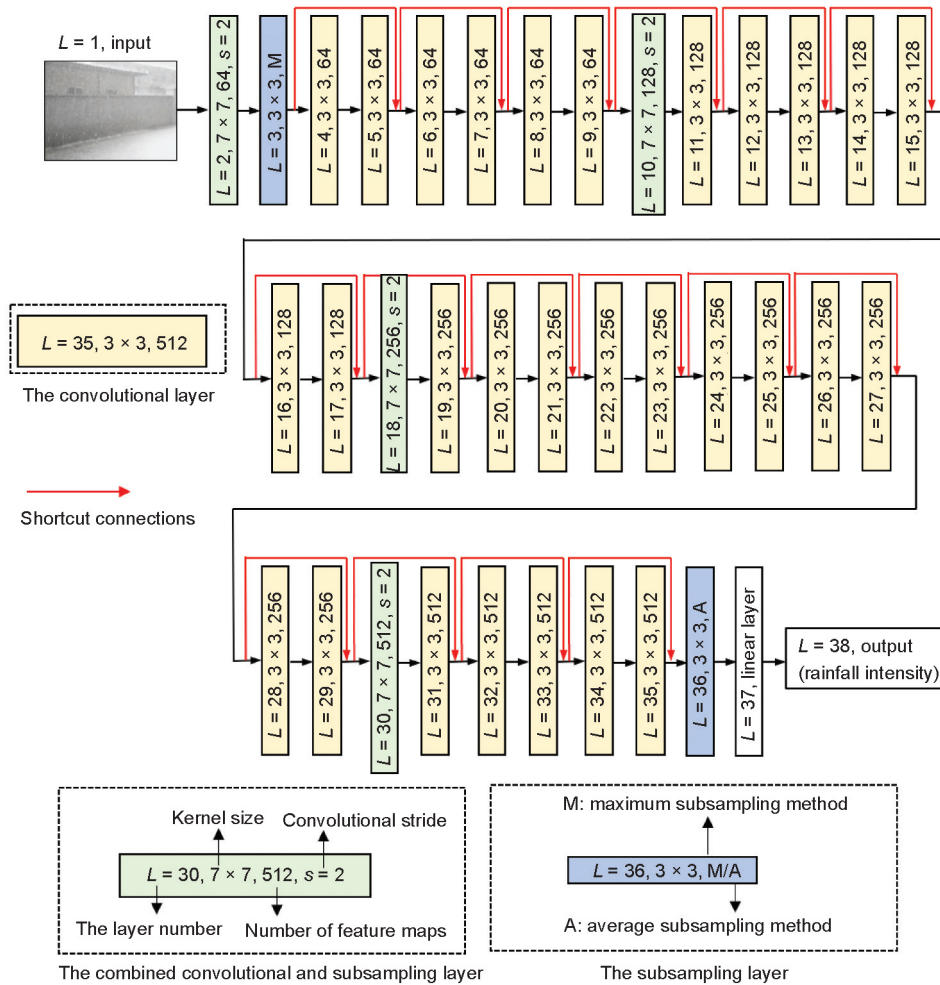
$L$ = 1, input

$L$ = 2, 7 × 7, 64, $s$ = 2

$L$ = 3, 3 × 3, M

$L$ = 4, 3 × 3, 64

$L$ = 5, 3 × 3, 64

$L$ = 6, 3 × 3, 64

$L$ = 7, 3 × 3, 64

$L$ = 8, 3 × 3, 64

$L$ = 9, 3 × 3, 64

$L$ = 10, 7 × 7, 128, $s$ = 2

$L$ = 11, 3 × 3, 128

$L$ = 12, 3 × 3, 128

$L$ = 13, 3 × 3, 128

$L$ = 14, 3 × 3, 128

$L$ = 15, 3 × 3, 128

$L$ = 35, 3 × 3, 512

The convolutional layer

Shortcut connections

$L$ = 16, 3 × 3, 128

$L$ = 17, 3 × 3, 128

$L$ = 18, 7 × 7, 256, $s$ = 2

$L$ = 19, 3 × 3, 256

$L$ = 20, 3 × 3, 256

$L$ = 21, 3 × 3, 256

$L$ = 22, 3 × 3, 256

$L$ = 23, 3 × 3, 256

$L$ = 24, 3 × 3, 256

$L$ = 25, 3 × 3, 256

$L$ = 26, 3 × 3, 256

$L$ = 27, 3 × 3, 256

$L$ = 28, 3 × 3, 256

$L$ = 29, 3 × 3, 256

$L$ = 30, 7 × 7, 512, $s$ = 2

$L$ = 31, 3 × 3, 512

$L$ = 32, 3 × 3, 512

$L$ = 33, 3 × 3, 512

$L$ = 34, 3 × 3, 512

$L$ = 35, 3 × 3, 512

$L$ = 36, 3 × 3, A

$L$ = 37, linear layer

$L$ = 38, output (rainfall intensity)

Kernel size

Convolutional stride

$L$ = 30, 7 × 7, 512, $s$ = 2

The layer number

Number of feature maps

The combined convolutional and subsampling layer

M: maximum subsampling method

$L$ = 36, 3 × 3, M/A

A: average subsampling method

The subsampling layer